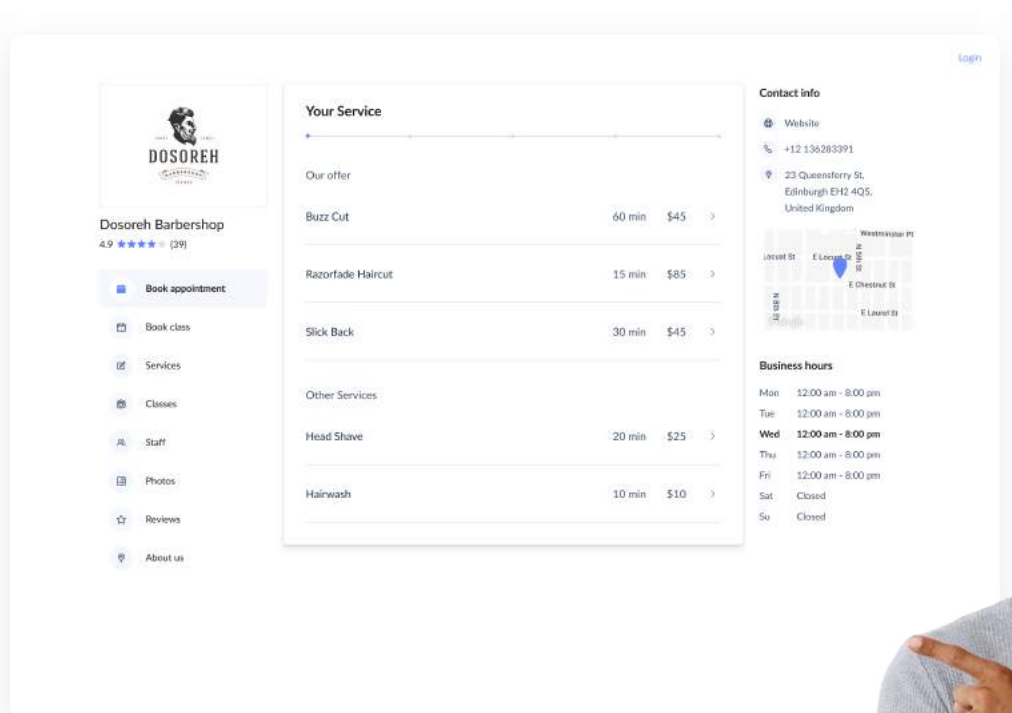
Login

DOSOREH

Dosoreh Barbershop
4.9 ★★★★★ (39)

Book appointment
Book class
Services
Classes
Staff
Photos
Reviews
About us

Your Service

Our offer

| Buzz Cut | 60 min | $45 | > |
|---|---|---|---|
| Razorfade Haircut | 15 min | $85 | > |
| Slick Back | 30 min | $45 | > |

Other Services

| Head Shave | 20 min | $25 | > |
|---|---|---|---|
| Hairwash | 10 min | $10 | > |

Contact info
Website
+12 136283391
23 Queensferry St, Edinburgh EH2 4QS, United Kingdom

Westminster Pl
Locust St
E Locust St
N 16th St
E Chestnut St
N 18th St
E Laurel St
Google

Business hours

| Mon | 12:00 am - 8:00 pm |
|---|---|
| Tue | 12:00 am - 8:00 pm |
| Wed | 12:00 am - 8:00 pm |
| Thu | 12:00 am - 8:00 pm |
| Fri | 12:00 am - 8:00 pm |
| Sat | Closed |
| Su | Closed |